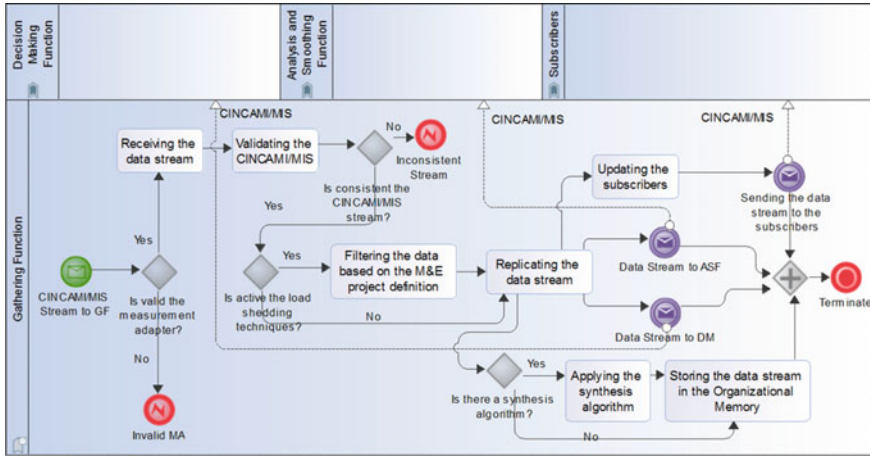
Decision Making Function

Analysis and Smoothing Function

Subscribers

Gathering Function

CINCAMI/MIS

CINCAMI/MIS

CINCAMI/MIS

Receiving the data stream

Validating the CINCAMI/MIS

No

Inconsistent Stream

Is consistent the CINCAMI/MIS stream?

Yes

Updating the subscribers

Sending the data stream to the subscribers

Yes

CINCAMI/MIS Stream to GF

Is valid the measurement adapter?

Yes

Is active the load shedding techniques?

Filtering the data based on the M&E project definition

Replicating the data stream

Data Stream to ASF

Terminate

No

Data Stream to DM

No

Invalid MA

Is there a synthesis algorithm?

Yes

Applying the synthesis algorithm

Storing the data stream in the Organizational Memory

No